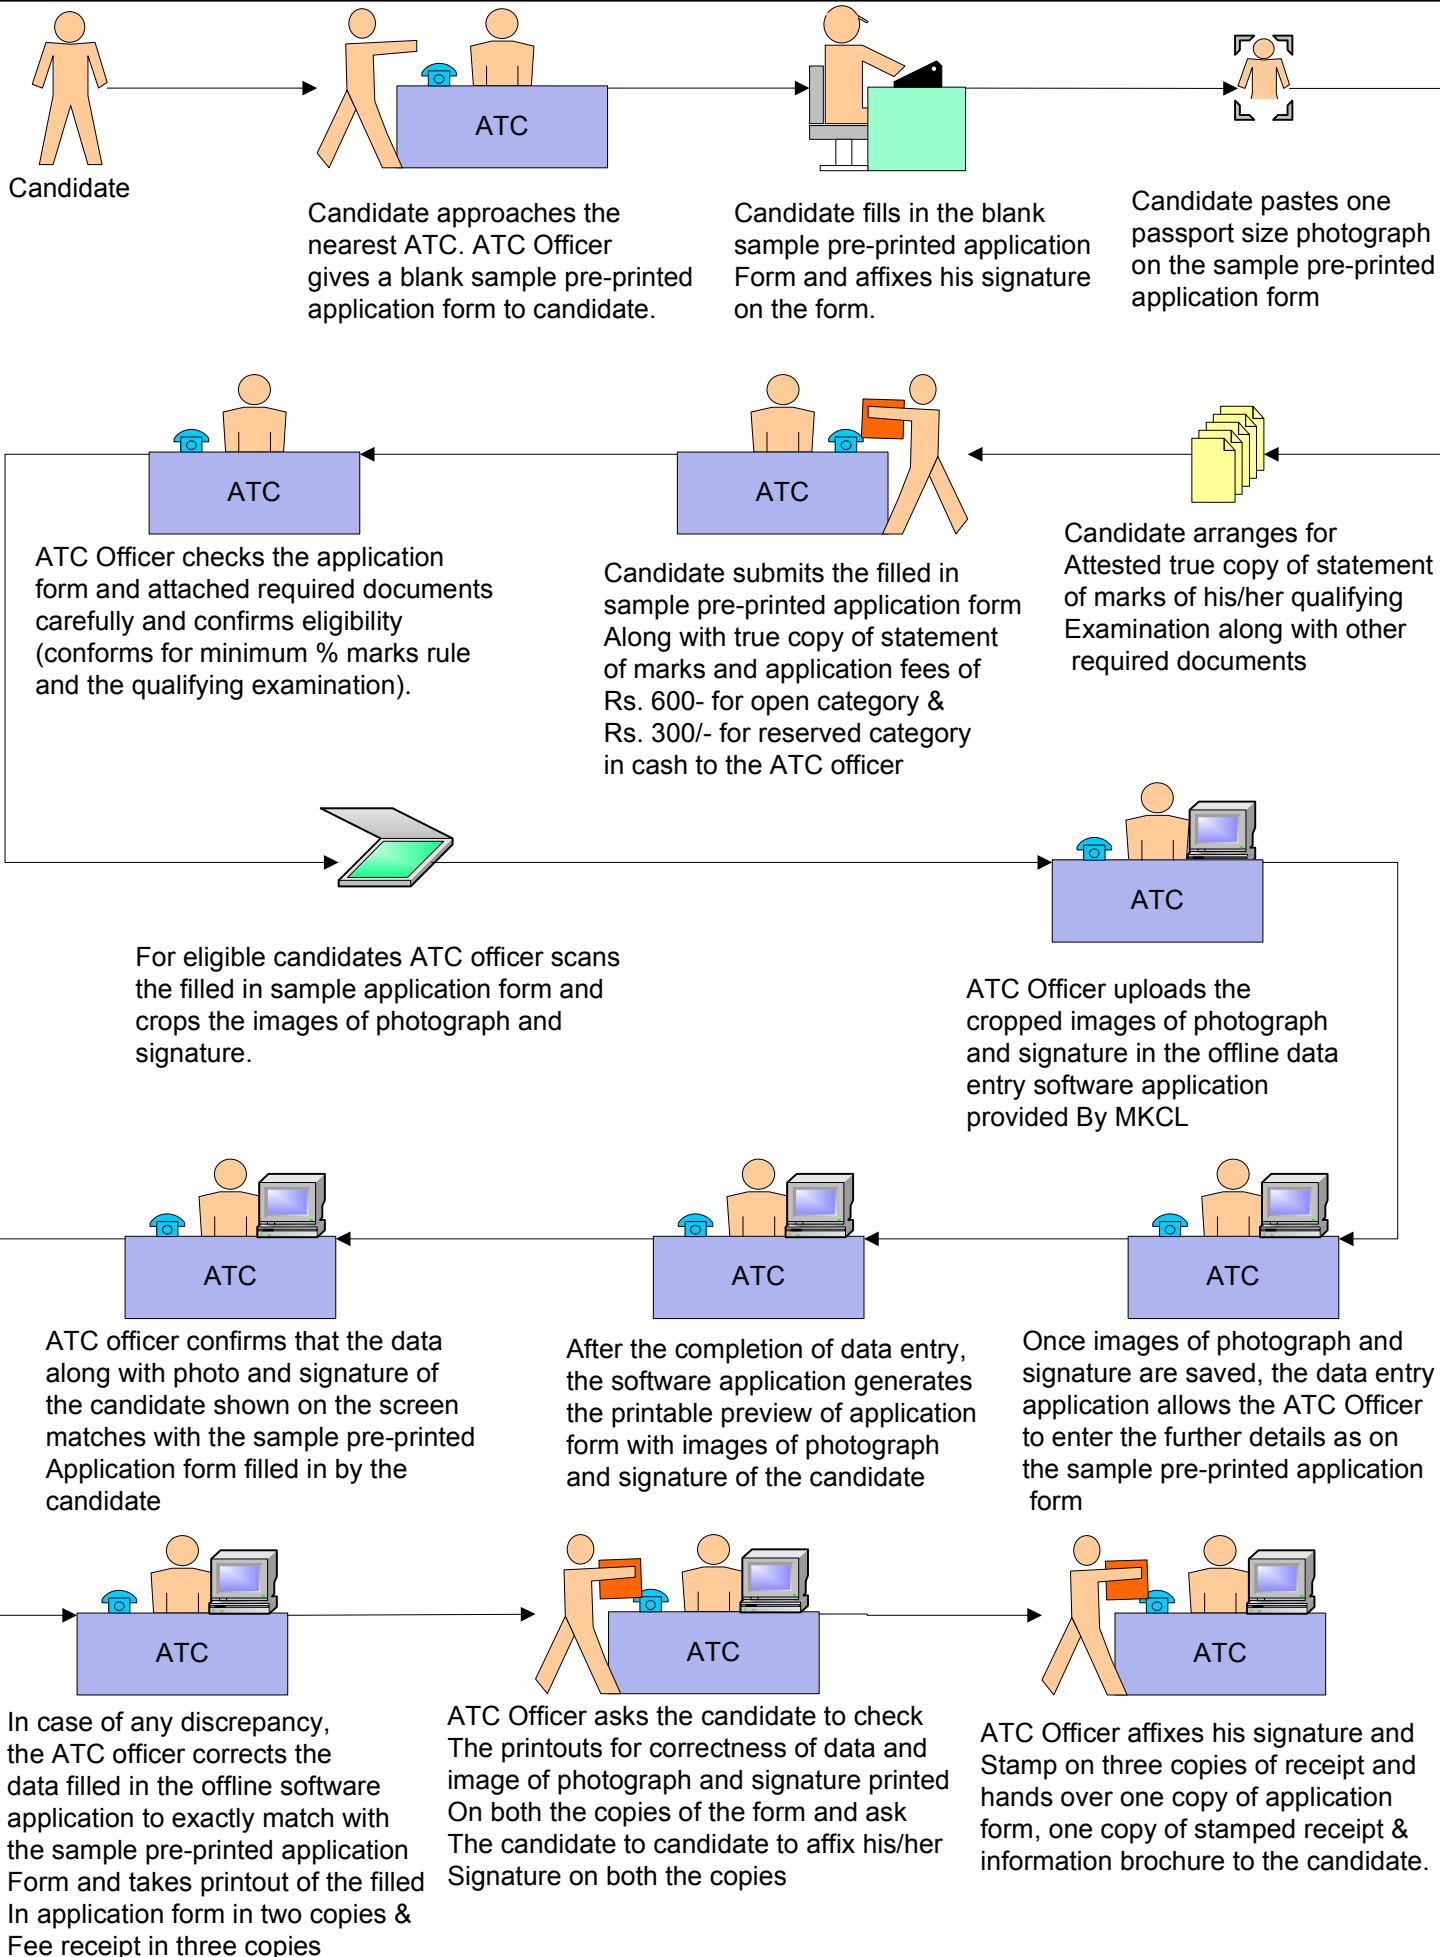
Candidate

ATC

Candidate approaches the nearest ATC. ATC Officer gives a blank sample pre-printed application form to candidate.

Candidate fills in the blank sample pre-printed application Form and affixes his signature on the form.

Candidate pastes one passport size photograph on the sample pre-printed application form

ATC

ATC

ATC Officer checks the application form and attached required documents carefully and confirms eligibility (conforms for minimum % marks rule and the qualifying examination).

Candidate submits the filled in sample pre-printed application form Along with true copy of statement of marks and application fees of Rs. 600- for open category & Rs. 300/- for reserved category in cash to the ATC officer

Candidate arranges for Attested true copy of statement of marks of his/her qualifying Examination along with other required documents

ATC

For eligible candidates ATC officer scans the filled in sample application form and crops the images of photograph and signature.

ATC Officer uploads the cropped images of photograph and signature in the offline data entry software application provided By MKCL

ATC

ATC

ATC

ATC officer confirms that the data along with photo and signature of the candidate shown on the screen matches with the sample pre-printed Application form filled in by the candidate

After the completion of data entry, the software application generates the printable preview of application form with images of photograph and signature of the candidate

Once images of photograph and signature are saved, the data entry application allows the ATC Officer to enter the further details as on the sample pre-printed application form

ATC

ATC

ATC

In case of any discrepancy, the ATC officer corrects the data filled in the offline software application to exactly match with the sample pre-printed application Form and takes printout of the filled In application form in two copies & Fee receipt in three copies

ATC Officer asks the candidate to check The printouts for correctness of data and image of photograph and signature printed On both the copies of the form and ask The candidate to candidate to affix his/her Signature on both the copies

ATC Officer affixes his signature and Stamp on three copies of receipt and hands over one copy of application form, one copy of stamped receipt & information brochure to the candidate.